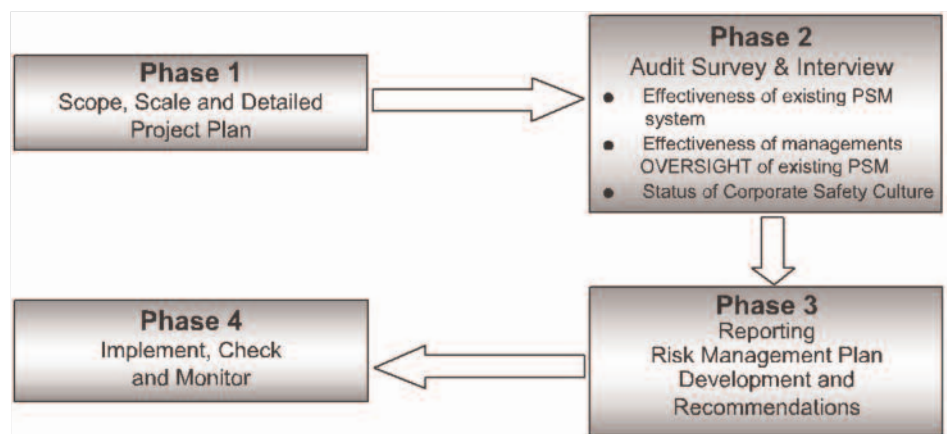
Phase 1
Scope, Scale and Detailed Project Plan

Phase 2
Audit Survey & Interview
- Effectiveness of existing PSM system
- Effectiveness of managements OVERSIGHT of existing PSM
- Status of Corporate Safety Culture

Phase 3
Reporting
Risk Management Plan Development and Recommendations

Phase 4
Implement, Check and Monitor